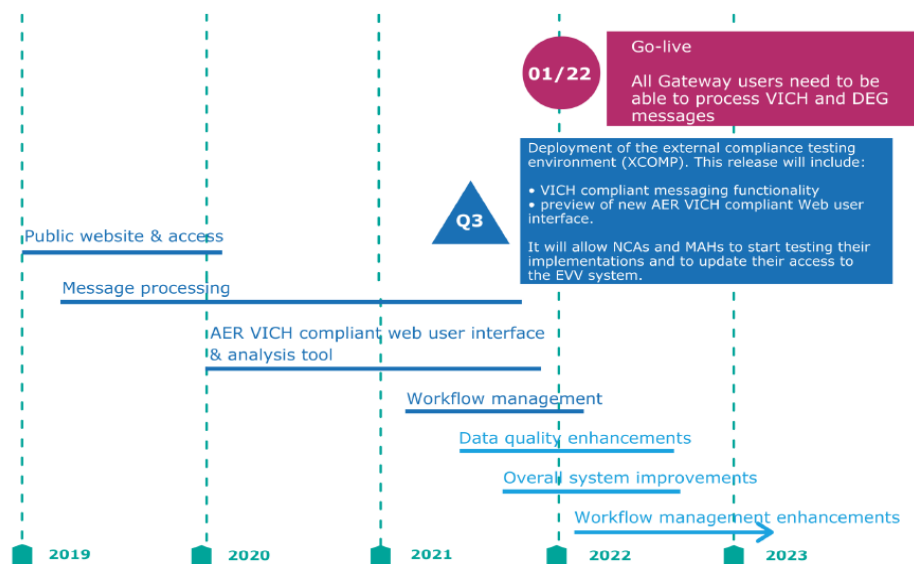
01/22

Go-live

All Gateway users need to be able to process VICH and DEG messages

Q3

Deployment of the external compliance testing environment (XCOMP). This release will include:

• VICH compliant messaging functionality
• preview of new AER VICH compliant Web user interface.

It will allow NCAs and MAHs to start testing their implementations and to update their access to the EVV system.

Public website & access

Message processing

AER VICH compliant web user interface & analysis tool

Workflow management

Data quality enhancements

Overall system improvements

Workflow management enhancements

2019

2020

2021

2022

2023